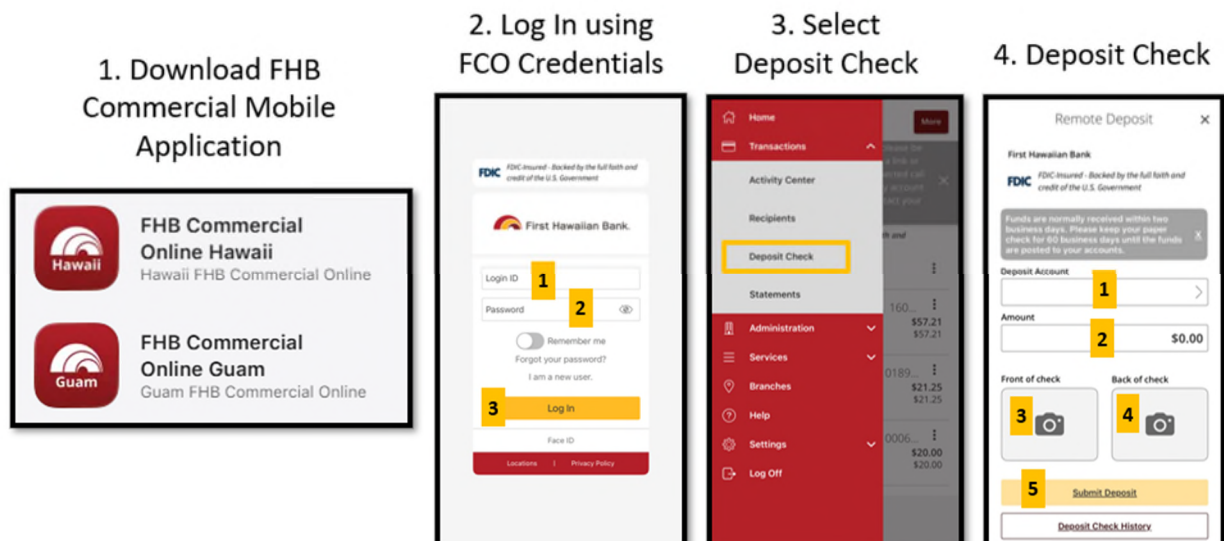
1. Download FHB Commercial Mobile Application

Hawaii
FHB Commercial Online Hawaii
Hawaii FHB Commercial Online

Guam
FHB Commercial Online Guam
Guam FHB Commercial Online

2. Log In using FCO Credentials

FDIC FDIC-Insured - Backed by the full faith and credit of the U.S. Government

First Hawaiian Bank.

Login ID 1
Password 2
Remember me
Forgot your password?
I am a new user.
3 Log In
Face ID
Locations | Privacy Policy

3. Select Deposit Check

Home
Transactions
Activity Center
Recipients
Deposit Check
Statements
Administration
Services
Branches
Help
Settings
Log Off

More
160... $57.21 $57.21
0189... $21.25 $21.25
0006... $20.00 $20.00

4. Deposit Check

Remote Deposit ×
First Hawaiian Bank
FDIC FDIC-Insured - Backed by the full faith and credit of the U.S. Government
Funds are normally received within two business days. Please keep your paper check for 60 business days until the funds are posted to your accounts. X
Deposit Account
1
Amount
2 $0.00
Front of check
Back of check
3
4
5 Submit Deposit
Deposit Check History